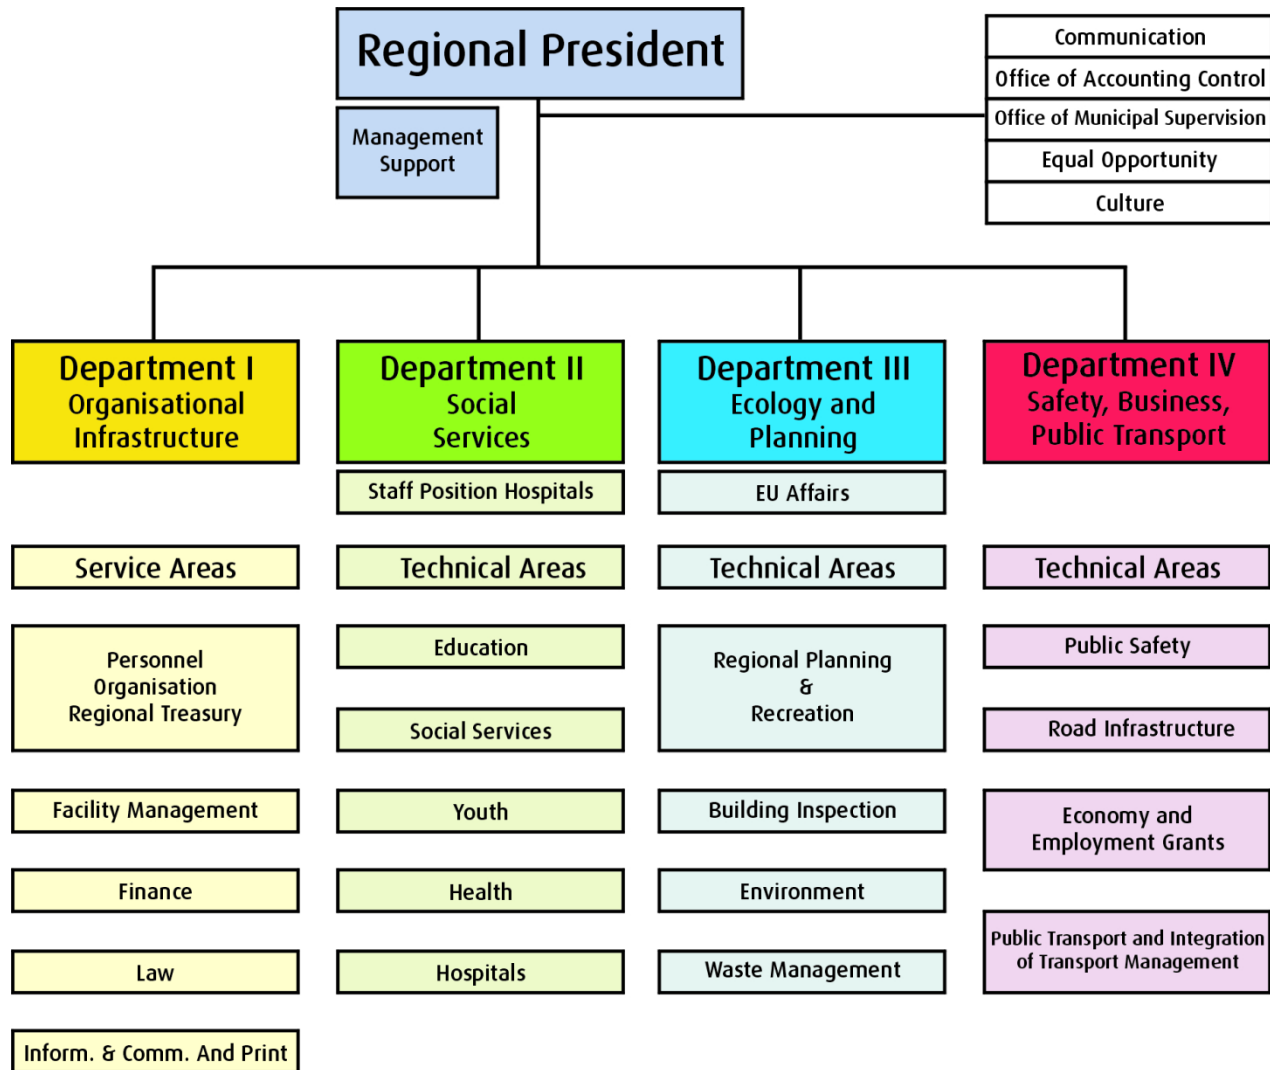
Regional President

Management Support

Communication
Office of Accounting Control
Office of Municipal Supervision
Equal Opportunity
Culture

Department I
Organisational Infrastructure

Service Areas

Personnel
Organisation
Regional Treasury

Facility Management

Finance

Law

Inform. & Comm. And Print

Department II
Social Services

Staff Position Hospitals

Technical Areas

Education

Social Services

Youth

Health

Hospitals

Department III
Ecology and Planning

EU Affairs

Technical Areas

Regional Planning
&
Recreation

Building Inspection

Environment

Waste Management

Department IV
Safety, Business, Public Transport

Technical Areas

Public Safety

Road Infrastructure

Economy and Employment Grants

Public Transport and Integration of Transport Management